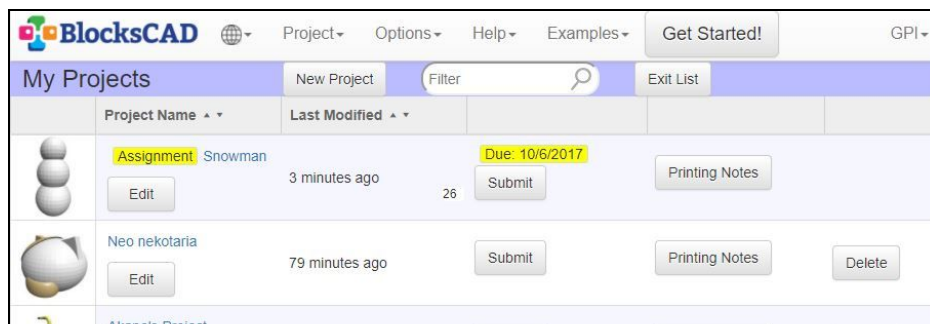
BlocksCAD Project▾ Options▾ Help▾ Examples▾ Get Started! GPI▾

My Projects New Project Filter Exit List

| Project Name ▴ ▾ | Last Modified ▴ ▾ | | | |
|---|---|---|---|---|
| Assignment Snowman Edit | 3 minutes ago 26 | Due: 10/6/2017 Submit | Printing Notes | |
| Neo nekotaria Edit | 79 minutes ago | Submit | Printing Notes | Delete |
| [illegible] | | | | |